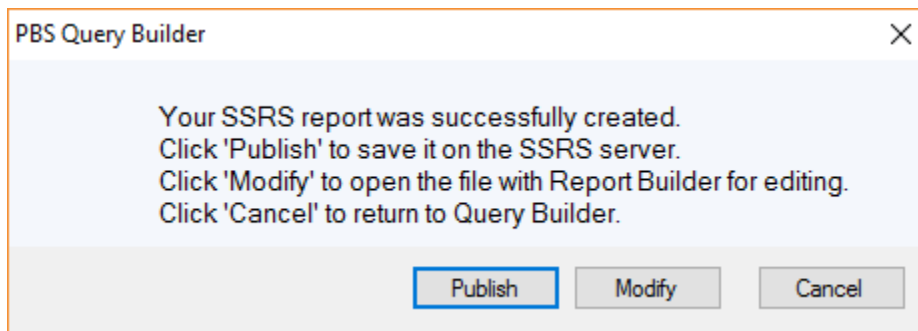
PBS Query Builder

×

Your SSRS report was successfully created.
Click 'Publish' to save it on the SSRS server.
Click 'Modify' to open the file with Report Builder for editing.
Click 'Cancel' to return to Query Builder.

Publish
Modify
Cancel